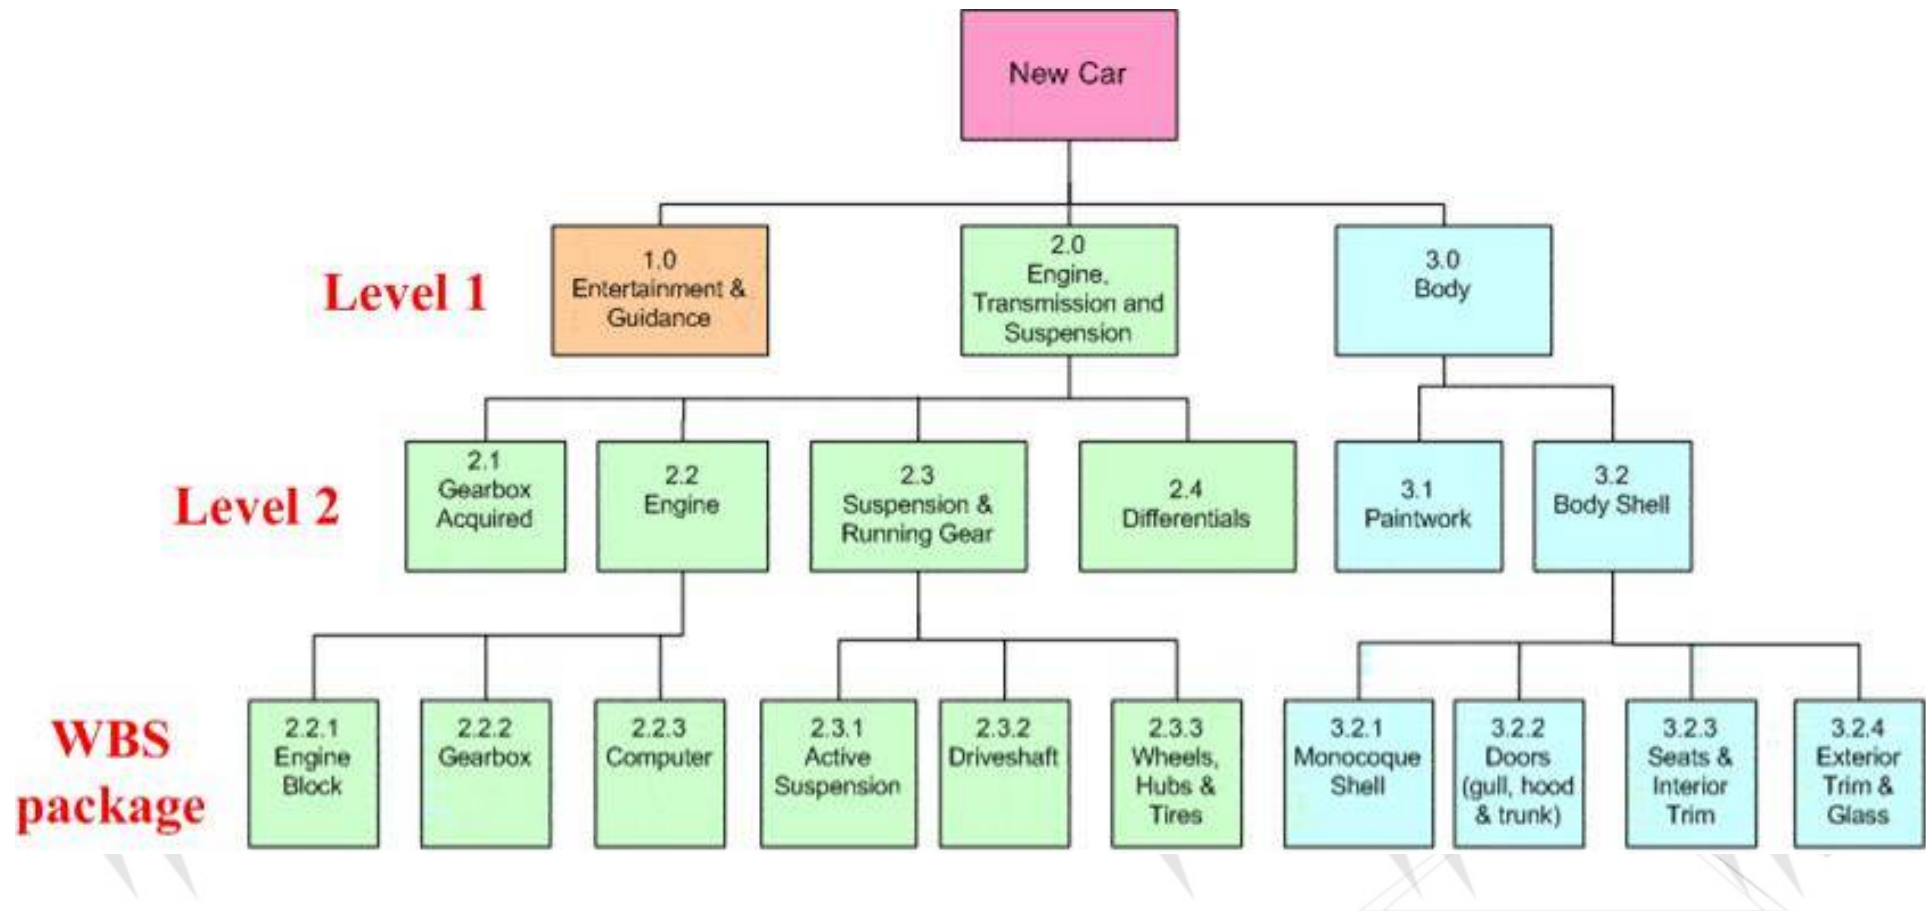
New Car

Level 1

1.0 Entertainment & Guidance

2.0 Engine, Transmission and Suspension

3.0 Body

Level 2

2.1 Gearbox Acquired

2.2 Engine

2.3 Suspension & Running Gear

2.4 Differentials

3.1 Paintwork

3.2 Body Shell

WBS package

2.2.1 Engine Block

2.2.2 Gearbox

2.2.3 Computer

2.3.1 Active Suspension

2.3.2 Driveshaft

2.3.3 Wheels, Hubs & Tires

3.2.1 Monocoque Shell

3.2.2 Doors (gull, hood & trunk)

3.2.3 Seats & Interior Trim

3.2.4 Exterior Trim & Glass